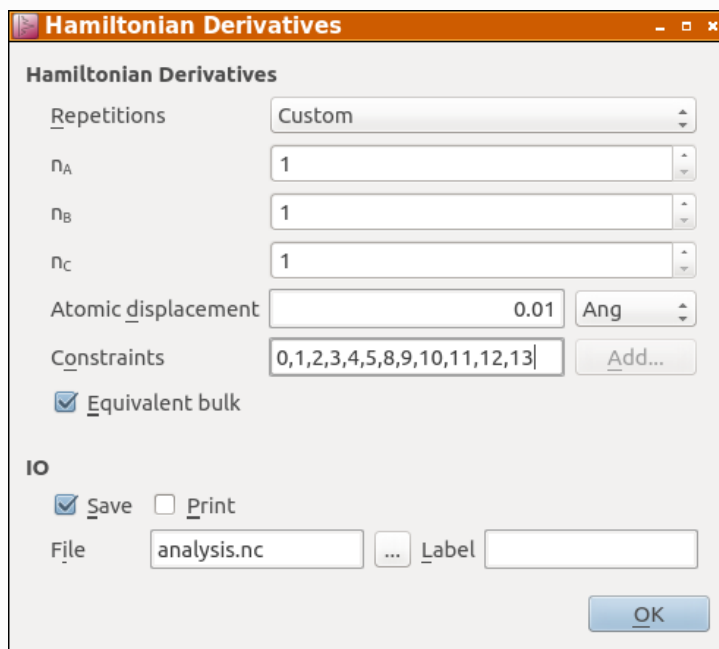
Hamiltonian Derivatives

Hamiltonian Derivatives

Repetitions Custom

$n_A$ 1

$n_B$ 1

$n_C$ 1

Atomic displacement 0.01 Ang

Constraints 0,1,2,3,4,5,8,9,10,11,12,13 Add...

Equivalent bulk

IO

Save Print

File analysis.nc ... Label

OK